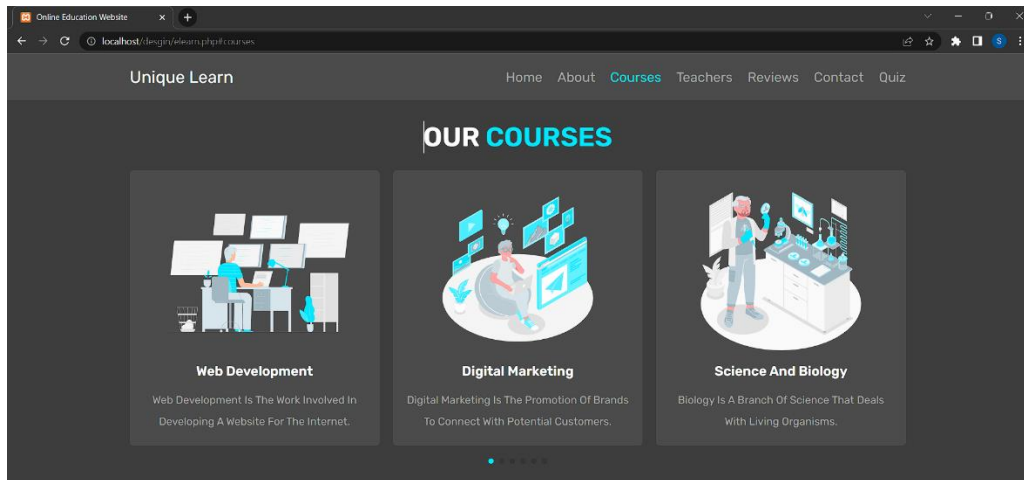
Online Education Website

localhost/desgin/elearn.php#courses

Unique Learn

Home About Courses Teachers Reviews Contact Quiz

OUR COURSES

Web Development

Web Development Is The Work Involved In Developing A Website For The Internet.

Digital Marketing

Digital Marketing Is The Promotion Of Brands To Connect With Potential Customers.

Science And Biology

Biology Is A Branch Of Science That Deals With Living Organisms.